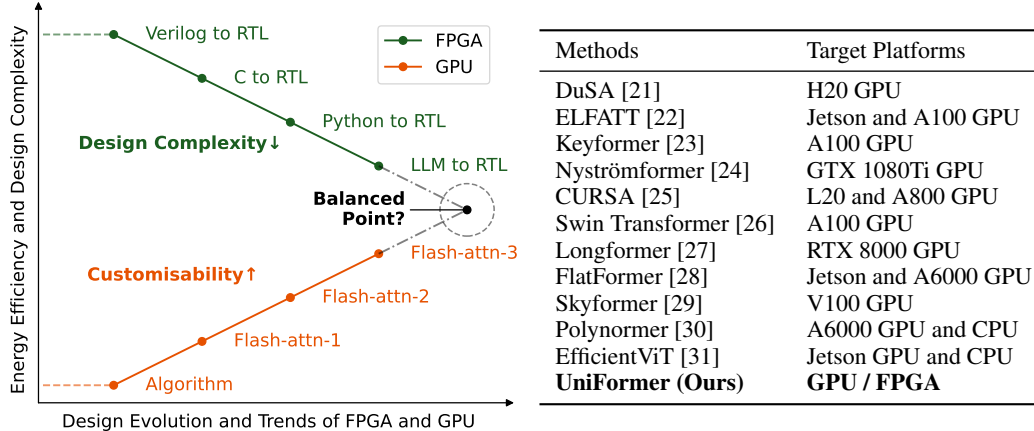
Energy Efficiency and Design Complexity

Verilog to RTL
C to RTL
Python to RTL
LLM to RTL
FPGA
GPU
Design Complexity↓
Balanced Point?
Flash-attn-3
Customisability↑
Flash-attn-2
Flash-attn-1
Algorithm

Design Evolution and Trends of FPGA and GPU

| Methods | Target Platforms |
|---|---|
| DuSA [21] | H20 GPU |
| ELFATT [22] | Jetson and A100 GPU |
| Keyformer [23] | A100 GPU |
| Nyströmformer [24] | GTX 1080Ti GPU |
| CURSA [25] | L20 and A800 GPU |
| Swin Transformer [26] | A100 GPU |
| Longformer [27] | RTX 8000 GPU |
| FlatFormer [28] | Jetson and A6000 GPU |
| Skyformer [29] | V100 GPU |
| Polynormer [30] | A6000 GPU and CPU |
| EfficientViT [31] | Jetson GPU and CPU |
| **UniFormer (Ours)** | **GPU / FPGA** |